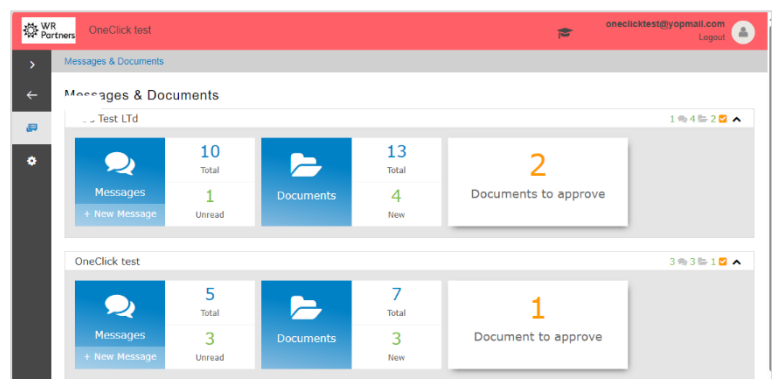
WR Partners

OneClick test

oneclicktest@yopmail.com
Logout

Messages & Documents

Messages & Documents

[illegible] Test LTd

1 4 2

| Messages | 10 Total | Documents | 13 Total | 2 |
|---|---|---|---|---|
| + New Message | 1 Unread | | 4 New | Documents to approve |

OneClick test

3 3 1

| Messages | 5 Total | Documents | 7 Total | 1 |
|---|---|---|---|---|
| + New Message | 3 Unread | | 3 New | Document to approve |